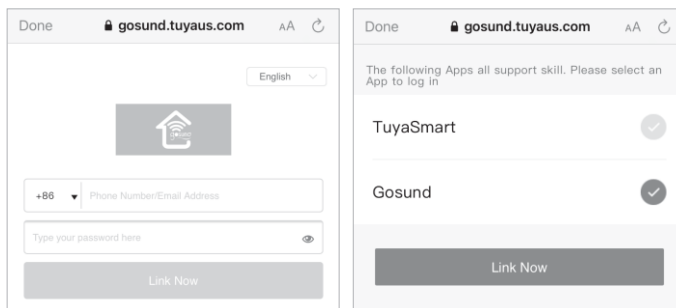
Done gosund.tuyaus.com AA

English

+86 Phone Number/Email Address

Type your password here

Link Now

Done gosund.tuyaus.com AA

The following Apps all support skill. Please select an App to log in

TuyaSmart

Gosund

Link Now